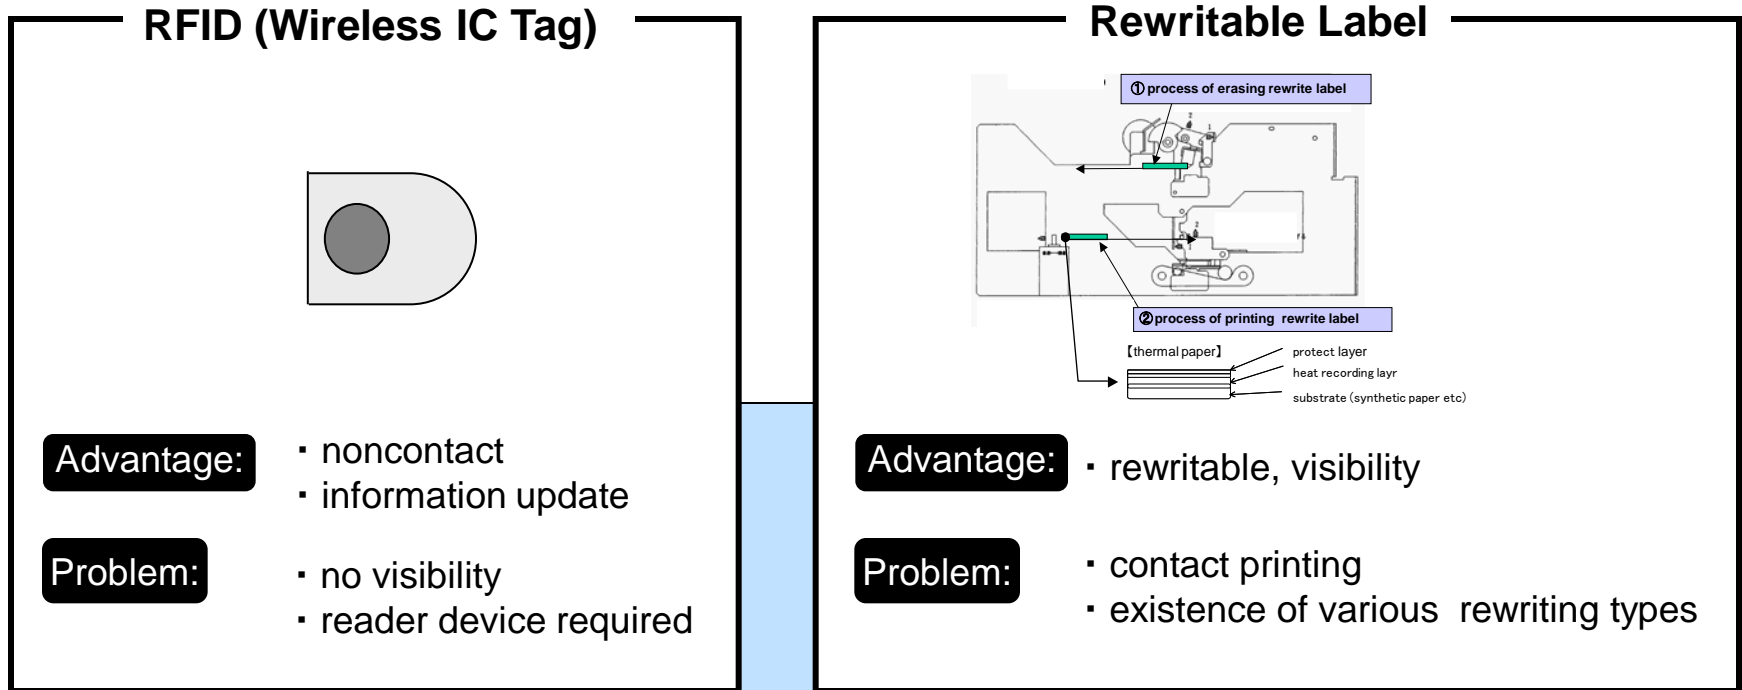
RFID (Wireless IC Tag)

Advantage:
・noncontact
・information update

Problem:
・no visibility
・reader device required

Rewritable Label

①process of erasing rewrite label

②process of printing rewrite label

【thermal paper】
protect layer
heat recording layr
substrate (synthetic paper etc)

Advantage:
・rewritable, visibility

Problem:
・contact printing
・existence of various rewriting types